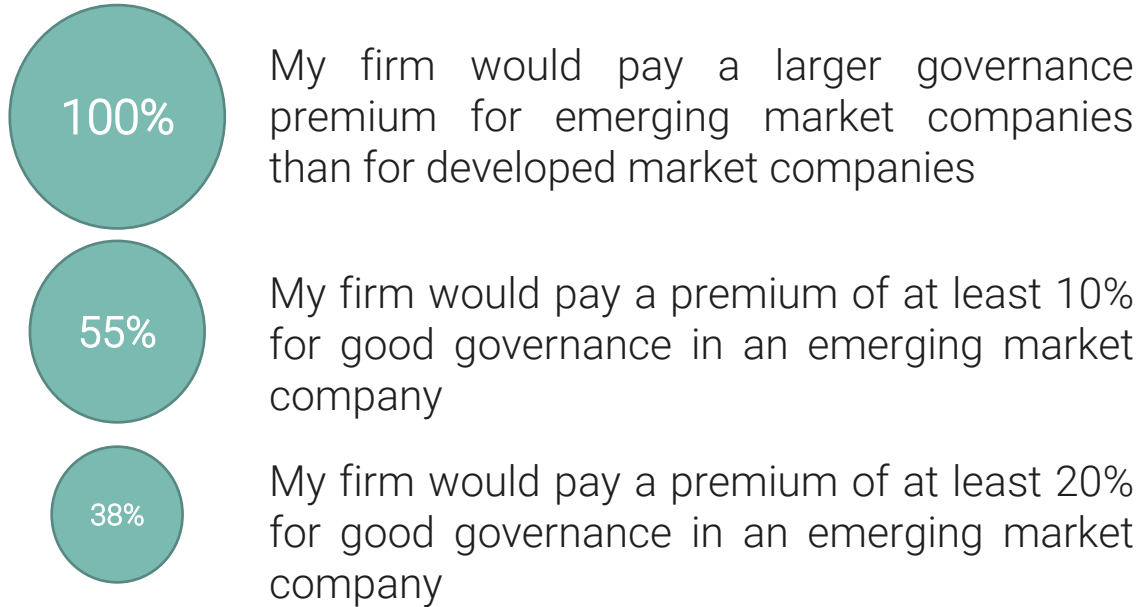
100%

My firm would pay a larger governance premium for emerging market companies than for developed market companies

55%

My firm would pay a premium of at least 10% for good governance in an emerging market company

38%

My firm would pay a premium of at least 20% for good governance in an emerging market company